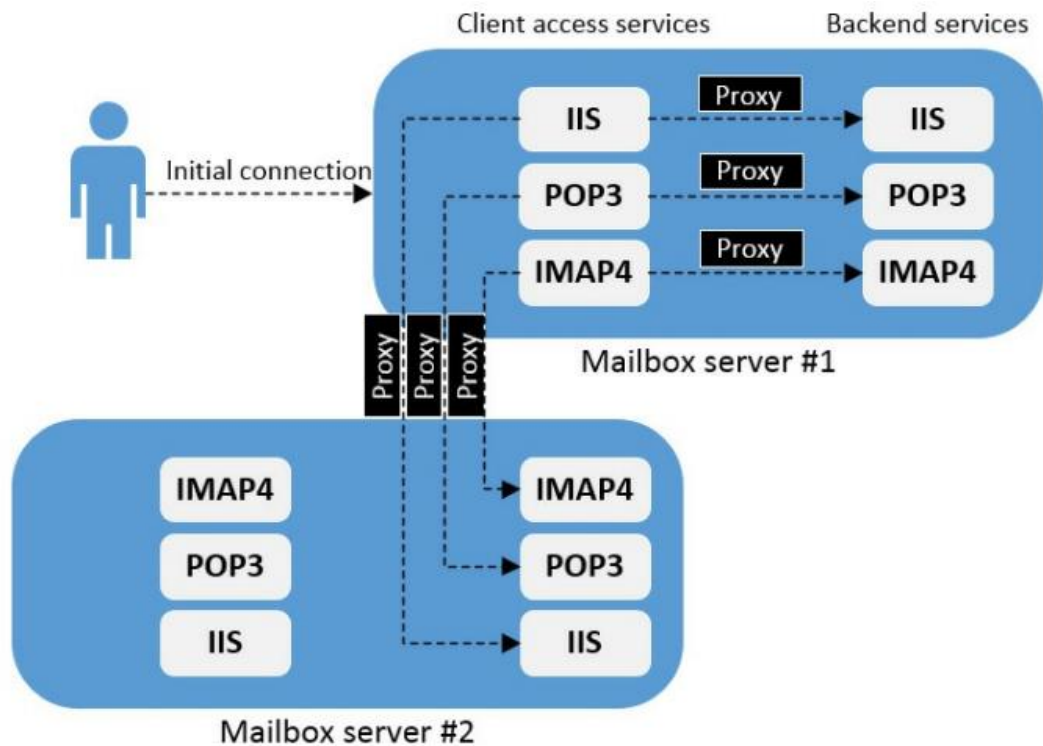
Client access services

Backend services

Initial connection

IIS

Proxy

IIS

POP3

Proxy

POP3

IMAP4

Proxy

IMAP4

Proxy

Proxy

Proxy

Mailbox server #1

IMAP4

POP3

IIS

IMAP4

POP3

IIS

Mailbox server #2